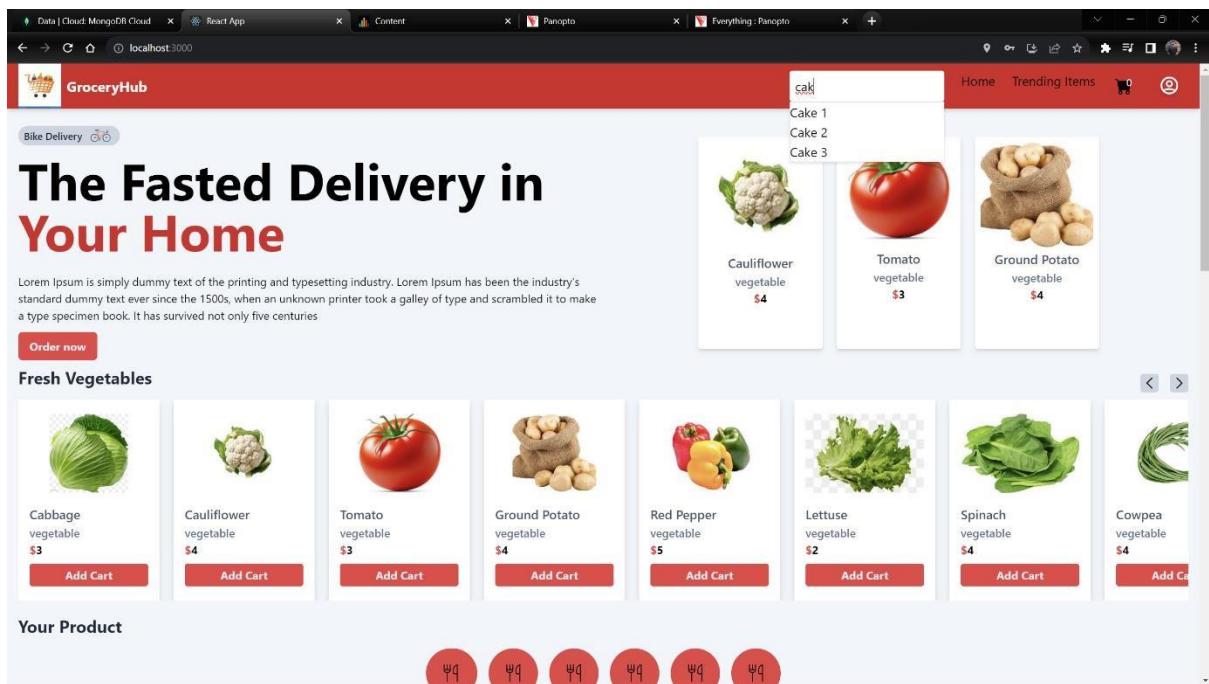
Data | Cloud: MongoDB Cloud × React App × Content × Panopto × Everything : Panopto ×

localhost:3000

GroceryHub

cak

Cake 1
Cake 2
Cake 3

Home Trending Items 0

Bike Delivery

The Fasted Delivery in Your Home

Lorem Ipsum is simply dummy text of the printing and typesetting industry. Lorem Ipsum has been the industry's standard dummy text ever since the 1500s, when an unknown printer took a galley of type and scrambled it to make a type specimen book. It has survived not only five centuries

Order now

Cauliflower
vegetable
$4

Tomato
vegetable
$3

Ground Potato
vegetable
$4

Fresh Vegetables

Cabbage
vegetable
$3
Add Cart

Cauliflower
vegetable
$4
Add Cart

Tomato
vegetable
$3
Add Cart

Ground Potato
vegetable
$4
Add Cart

Red Pepper
vegetable
$5
Add Cart

Lettuse
vegetable
$2
Add Cart

Spinach
vegetable
$4
Add Cart

Cowpea
vegetable
$4
Add Ca

Your Product